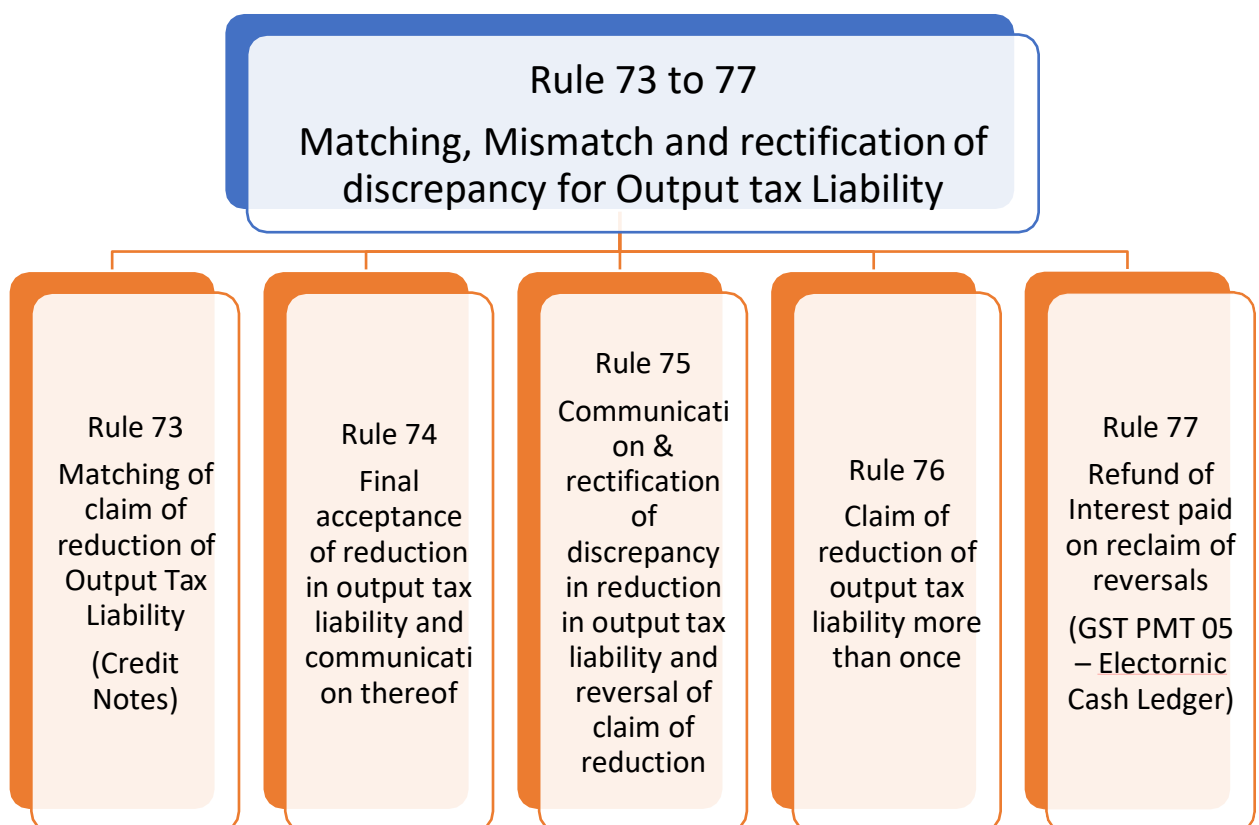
Rule 73 to 77

Matching, Mismatch and rectification of discrepancy for Output tax Liability

Rule 73
Matching of claim of reduction of Output Tax Liability
(Credit Notes)

Rule 74
Final acceptance of reduction in output tax liability and communication thereof

Rule 75
Communication & rectification of discrepancy in reduction in output tax liability and reversal of claim of reduction

Rule 76
Claim of reduction of output tax liability more than once

Rule 77
Refund of Interest paid on reclaim of reversals
(GST PMT 05 – Electornic Cash Ledger)